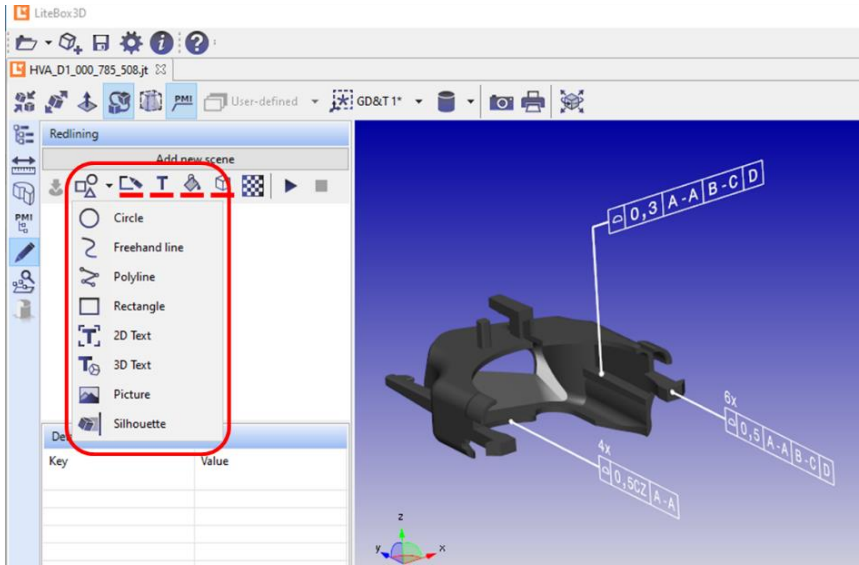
LiteBox3D

HVA_D1_000_785_508.jt

PMI User-defined GD&T 1*

Redlining

Add new scene

Circle
Freehand line
Polyline
Rectangle
2D Text
3D Text
Picture
Silhouette

De

| Key | Value |
|---|---|

0,3 A-A B-C D

6x
0,5 A-A B-C D

4x
0,5CZ A-A

z
y x